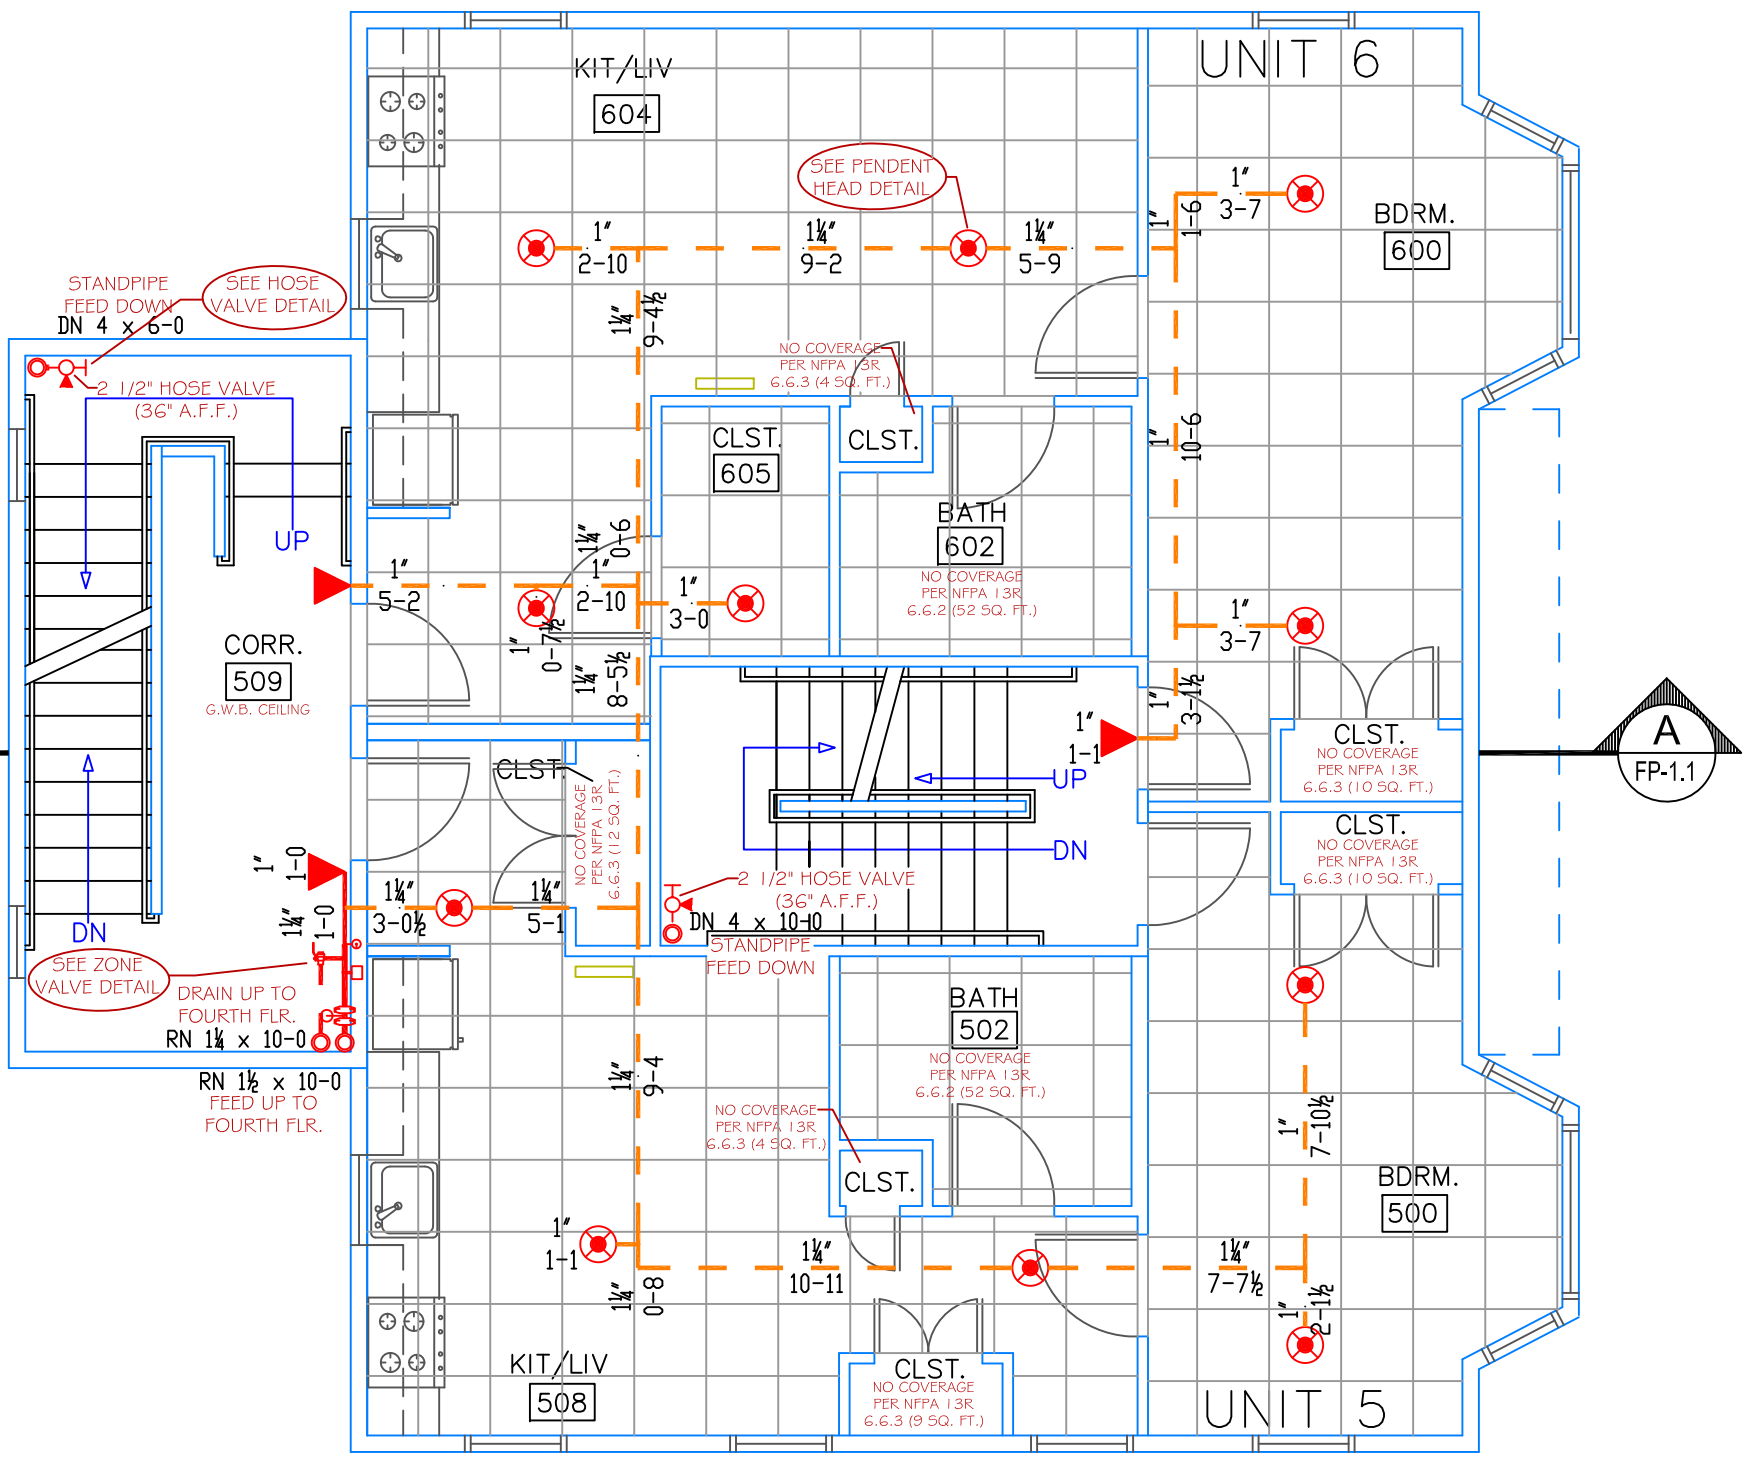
KIT/LIV
604

UNIT 6

SEE PENDENT HEAD DETAIL

1"
2-10

1¼"
9-2

1¼"
5-9

1"
1-6

1"
3-7

BDRM.
600

STANDPIPE FEED DOWN
DN 4 x 6-0

SEE HOSE VALVE DETAIL

1¼"
9-4½

2 1/2" HOSE VALVE (36" A.F.F.)

NO COVERAGE PER NFPA 13R 6.6.3 (4 SQ. FT.)

CLST.
605

CLST.

1"
10-6

UP

1¼"
0-6

BATH
602

NO COVERAGE PER NFPA 13R 6.6.2 (52 SQ. FT.)

1"
5-2

1"
2-10

1"
3-0

1"
3-7

CORR.
509
G.W.B. CEILING

1"
0-7½

1¼"
8-5½

1"
3-1½

CLST.
NO COVERAGE PER NFPA 13R 6.6.3 (10 SQ. FT.)

A
FP-1.1

1"
1-1

UP

CLST.

NO COVERAGE PER NFPA 13R 6.6.3 (12 SQ. FT.)

DN

CLST.
NO COVERAGE PER NFPA 13R 6.6.3 (10 SQ. FT.)

1"
1-0

1¼"
1-0

1¼"
3-0½

1¼"
5-1

2 1/2" HOSE VALVE (36" A.F.F.)
DN 4 x 10-10
STANDPIPE FEED DOWN

DN

SEE ZONE VALVE DETAIL

DRAIN UP TO FOURTH FLR.
RN 1¼ x 10-0

BATH
502
NO COVERAGE PER NFPA 13R 6.6.2 (52 SQ. FT.)

RN 1½ x 10-0
FEED UP TO FOURTH FLR.

1¼"
9-4

NO COVERAGE PER NFPA 13R 6.6.3 (4 SQ. FT.)

CLST.

1"
7-10½

BDRM.
500

1"
1-1

1¼"
0-8

1¼"
10-11

1¼"
7-7½

1"
2-1½

CLST.
NO COVERAGE PER NFPA 13R 6.6.3 (9 SQ. FT.)

KIT/LIV
508

UNIT 5